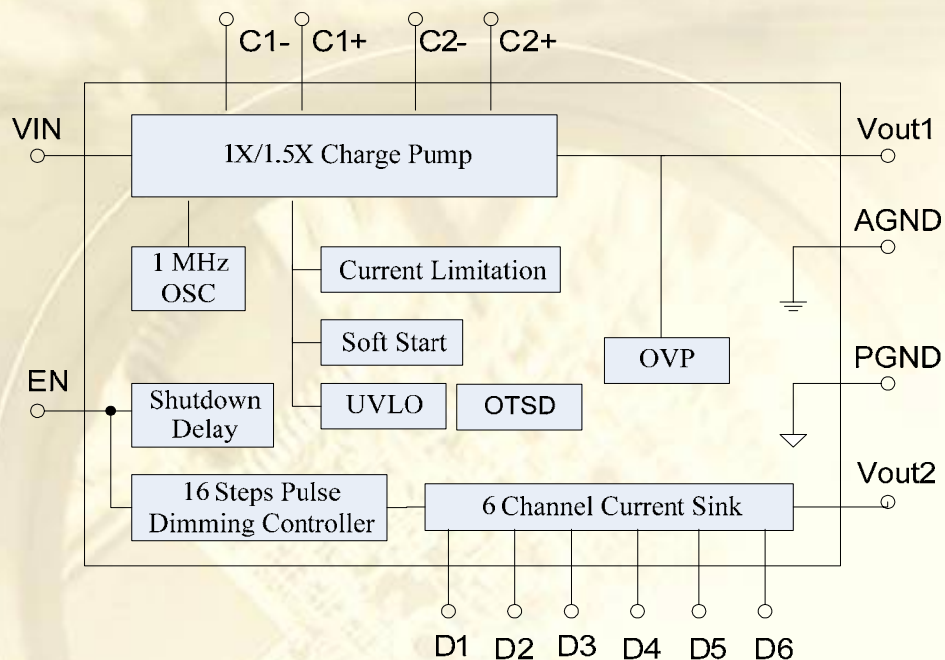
C1- C1+ C2- C2+

VIN

1X/1.5X Charge Pump

Vout1

AGND

1 MHz OSC

Current Limitation

Soft Start

OVP

PGND

EN

Shutdown Delay

UVLO

OTSD

Vout2

16 Steps Pulse Dimming Controller

6 Channel Current Sink

D1 D2 D3 D4 D5 D6